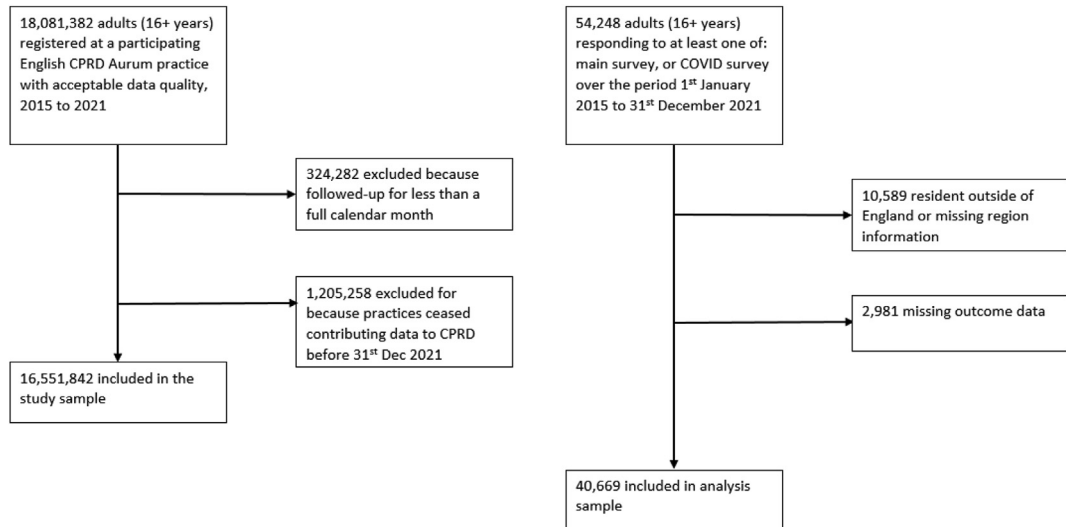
18,081,382 adults (16+ years) registered at a participating English CPRD Aurum practice with acceptable data quality, 2015 to 2021

324,282 excluded because followed-up for less than a full calendar month

1,205,258 excluded for because practices ceased contributing data to CPRD before 31$^{st}$ Dec 2021

16,551,842 included in the study sample

54,248 adults (16+ years) responding to at least one of: main survey, or COVID survey over the period 1$^{st}$ January 2015 to 31$^{st}$ December 2021

10,589 resident outside of England or missing region information

2,981 missing outcome data

40,669 included in analysis sample